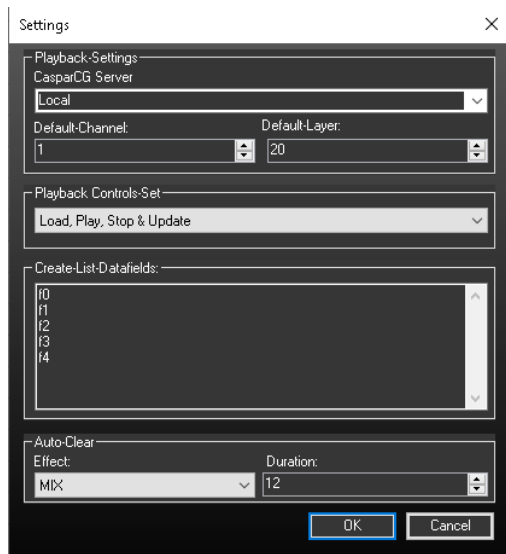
Settings

Playback-Settings

CasparCG Server

Local

Default-Channel:

1

Default-Layer:

20

Playback Controls-Set

Load, Play, Stop & Update

Create-List-Datafields:

f0
f1
f2
f3
f4

Auto-Clear

Effect:

MIX

Duration:

12

OK

Cancel